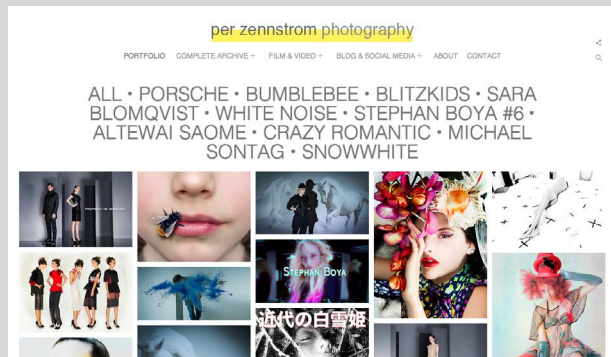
per zennstrom photography

PORTFOLIO COMPLETE ARCHIVE + FILM & VIDEO + BLOG & SOCIAL MEDIA + ABOUT CONTACT

ALL • PORSCHE • BUMBLEBEE • BLITZKIDS • SARA BLOMQVIST • WHITE NOISE • STEPHAN BOYA #6 • ALTEWAI SAOME • CRAZY ROMANTIC • MICHAEL SONTAG • SNOWWHITE

STEPHAN BOYA

近代の白雪姫